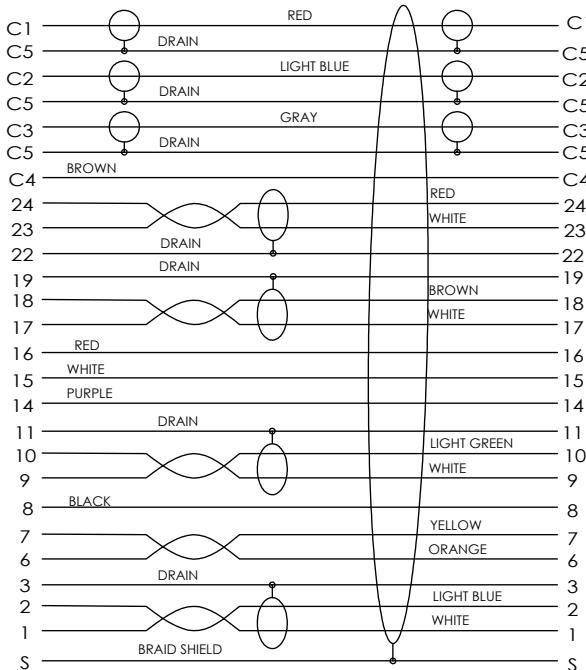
C1 RED C1
C5 DRAIN C5
C2 LIGHT BLUE C2
C5 DRAIN C5
C3 GRAY C3
C5 DRAIN C5
C4 BROWN C4
24 RED 24
23 WHITE 23
22 DRAIN 22
19 DRAIN 19
18 BROWN 18
17 WHITE 17
16 RED 16
15 WHITE 15
14 PURPLE 14
11 DRAIN 11
10 LIGHT GREEN 10
9 WHITE 9
8 BLACK 8
7 YELLOW 7
6 ORANGE 6
3 DRAIN 3
2 LIGHT BLUE 2
1 WHITE 1
S BRAID SHIELD S